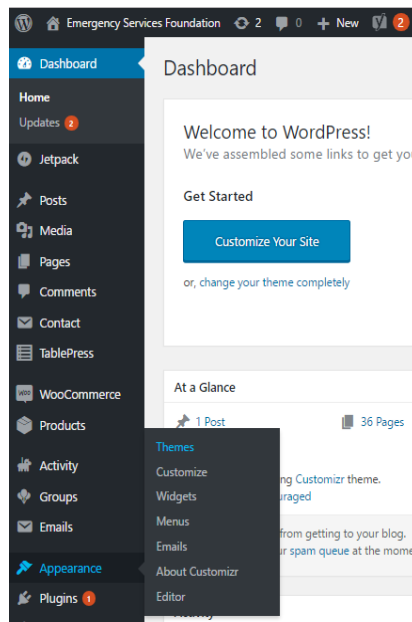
Emergency Services Foundation 2 0 + New 2

Dashboard

Home
Updates 2

Jetpack

Posts
Media
Pages
Comments
Contact
TablePress

WooCommerce
Products

Activity
Groups
Emails

Appearance
Plugins 1

Dashboard

Welcome to WordPress!
We've assembled some links to get you

Get Started

Customize Your Site

or, change your theme completely

At a Glance

1 Post
36 Pages

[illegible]ng Customizr theme.
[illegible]uraged

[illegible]from getting to your blog.
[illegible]ur spam queue at the mome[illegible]

Themes
Customize
Widgets
Menus
Emails
About Customizr
Editor